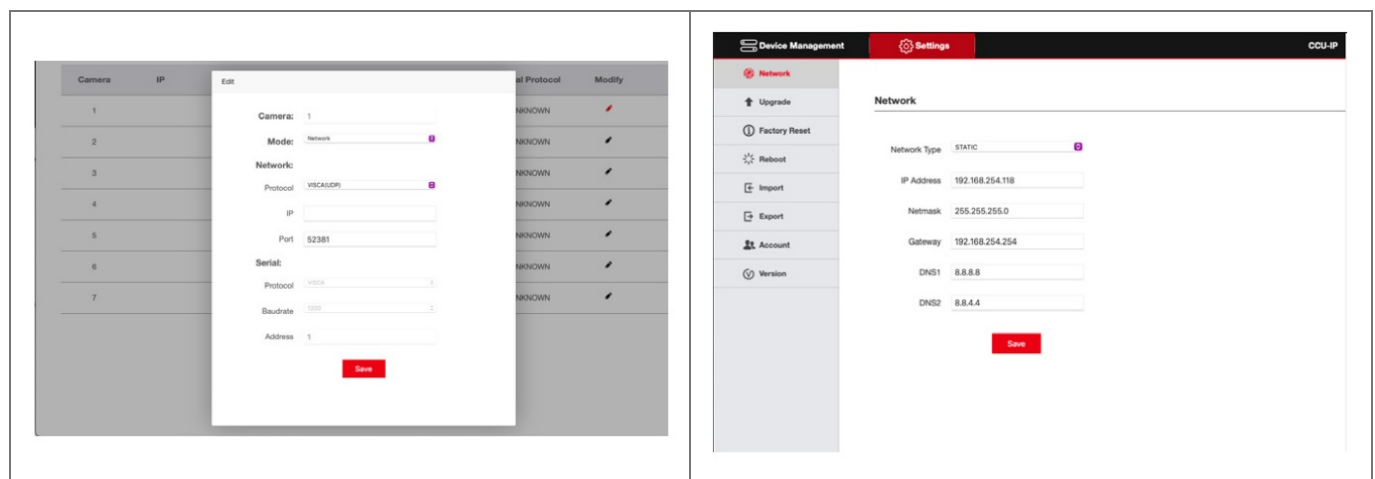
| Camera | IP | al Protocol | Modify |
|---|---|---|---|
| 1 | | NKNOWN | |
| 2 | | NKNOWN | |
| 3 | | NKNOWN | |
| 4 | | NKNOWN | |
| 5 | | NKNOWN | |
| 6 | | NKNOWN | |
| 7 | | NKNOWN | |

Edit

Camera: 1

Mode: Network

Network:

Protocol VISCA(UDP)

IP

Port 52381

Serial:

Protocol VISCA

Baudrate 1200

Address 1

Save

Device Management

Settings

CCU-IP

Network

Upgrade

Factory Reset

Reboot

Import

Export

Account

Version

Network

Network Type STATIC

IP Address 192.168.254.118

Netmask 255.255.255.0

Gateway 192.168.254.254

DNS1 8.8.8.8

DNS2 8.8.4.4

Save